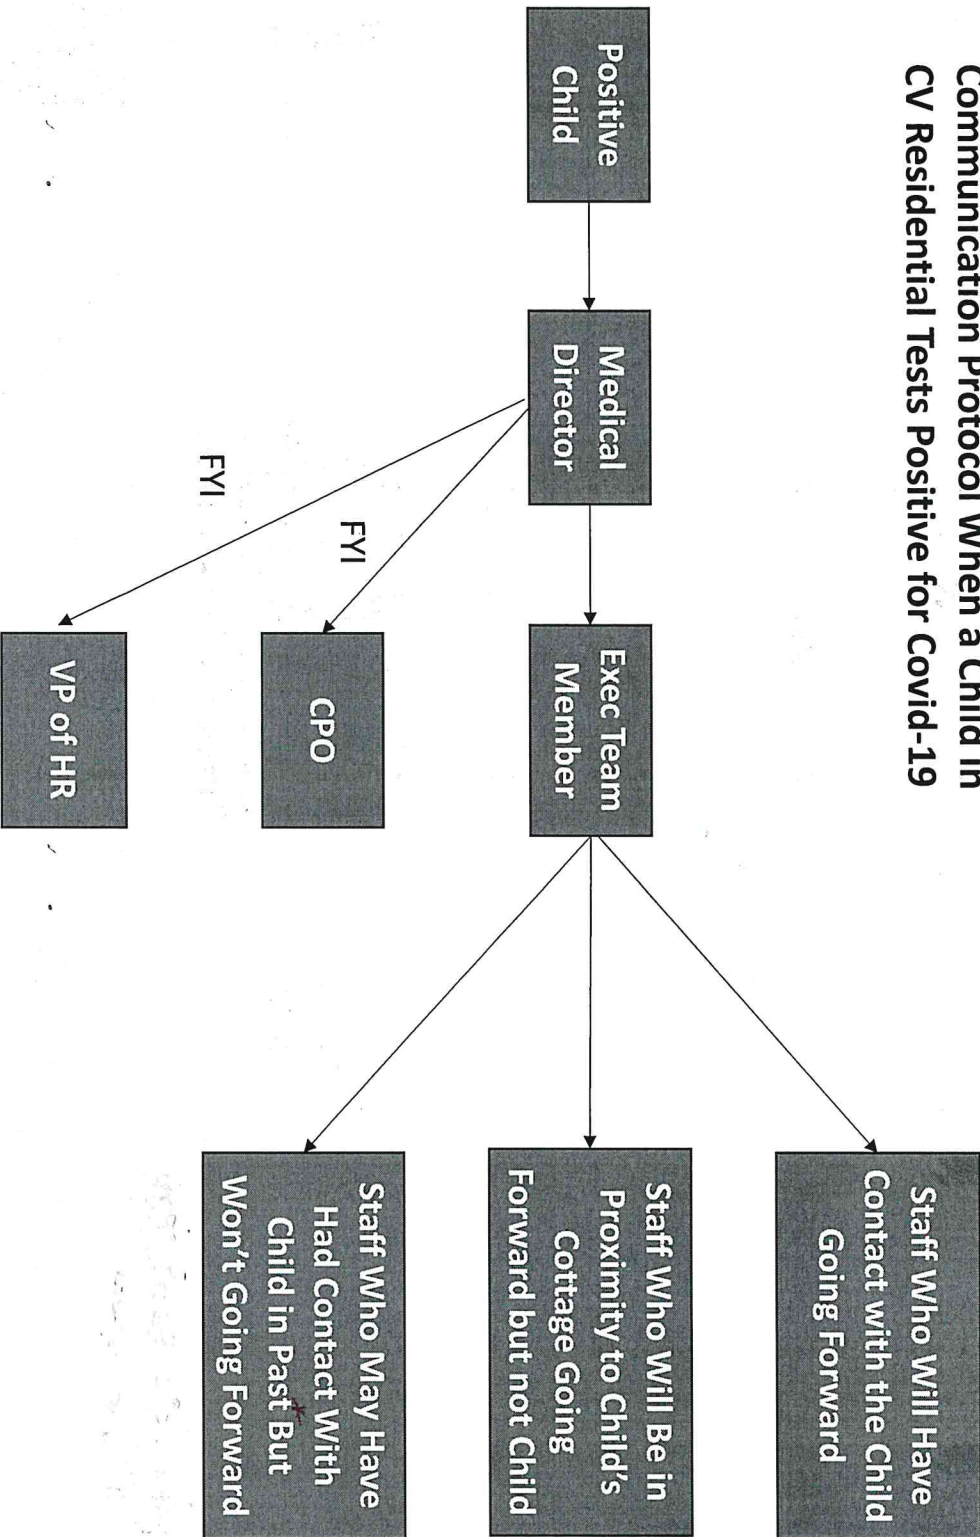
Communication Protocol When a Child in CV Residential Tests Positive for Covid-19

Positive Child

Medical Director

FYI

FYI

Exec Team Member

CPO

VP of HR

Staff Who Will Have Contact with the Child Going Forward

Staff Who Will Be in Proximity to Child's Cottage Going Forward but not Child

Staff Who May Have Had Contact With Child in Past But Won't Going Forward